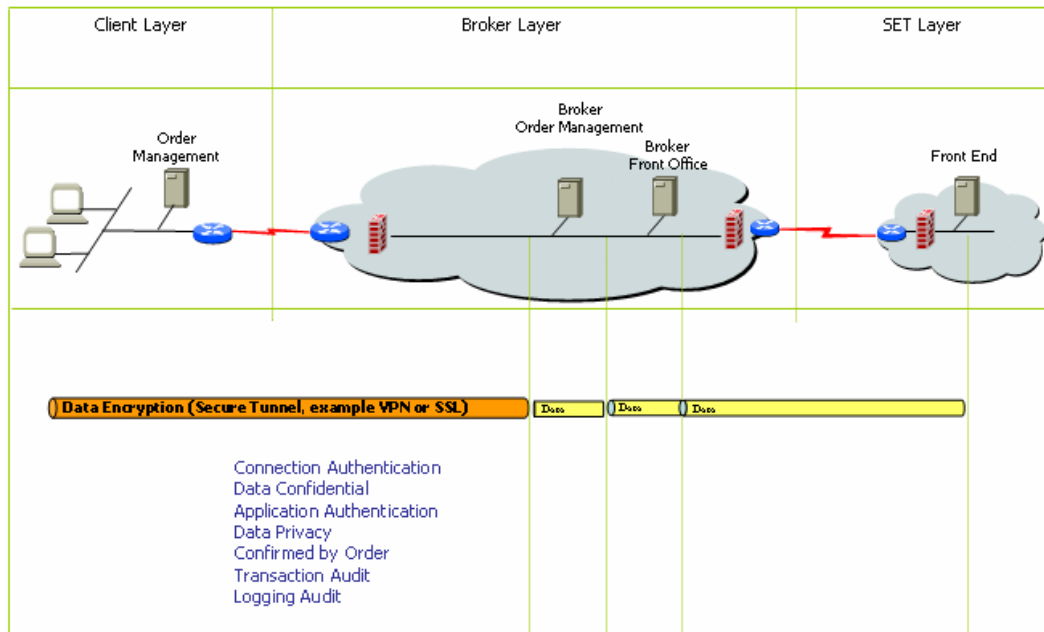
| Client Layer | Broker Layer | SET Layer |
|---|---|---|

Order Management

Broker Order Management

Broker Front Office

Front End

Data Encryption (Secure Tunnel, example VPN or SSL)

Data

Data

Data

Connection Authentication
Data Confidential
Application Authentication
Data Privacy
Confirmed by Order
Transaction Audit
Logging Audit